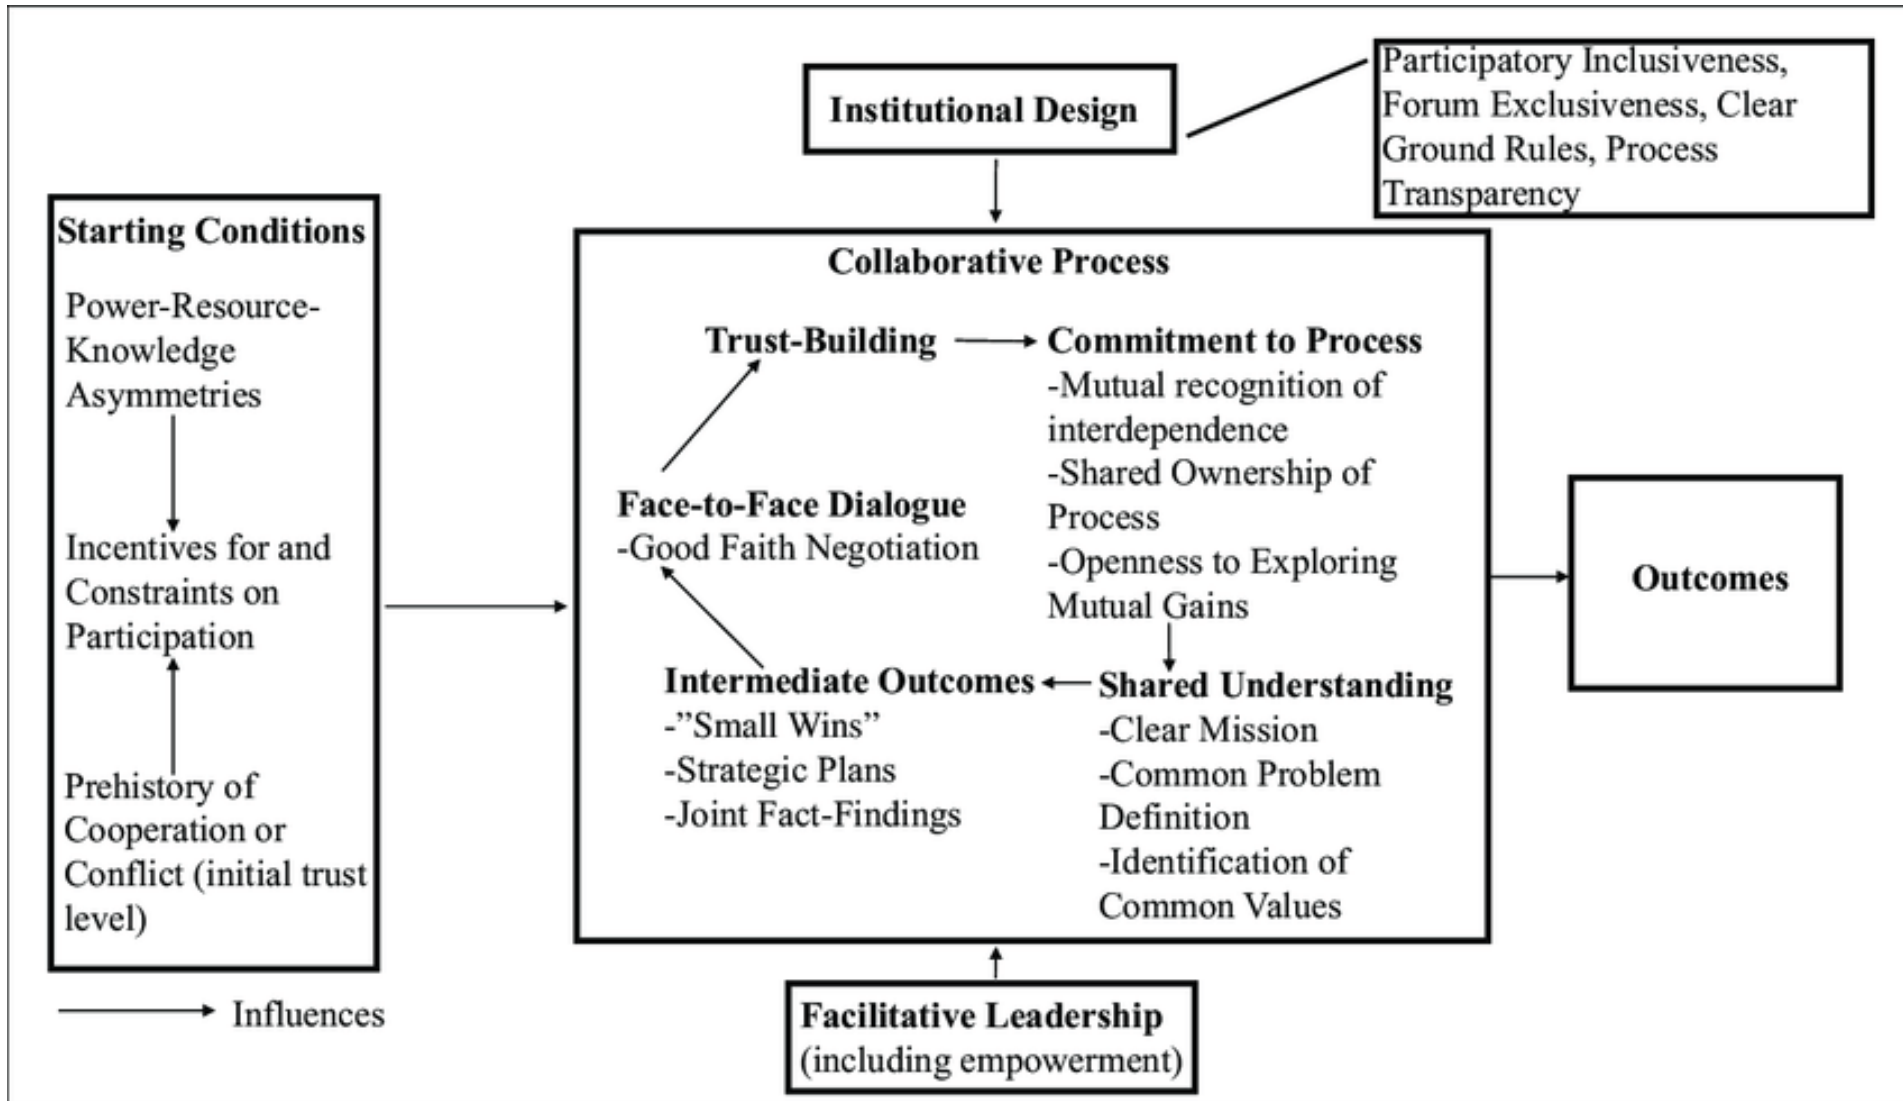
Institutional Design

Participatory Inclusiveness, Forum Exclusiveness, Clear Ground Rules, Process Transparency

Starting Conditions

Power-Resource-Knowledge Asymmetries

Incentives for and Constraints on Participation

Prehistory of Cooperation or Conflict (initial trust level)

Collaborative Process

Trust-Building

Commitment to Process
-Mutual recognition of interdependence
-Shared Ownership of Process
-Openness to Exploring Mutual Gains

Face-to-Face Dialogue
-Good Faith Negotiation

Intermediate Outcomes
-"Small Wins"
-Strategic Plans
-Joint Fact-Findings

Shared Understanding
-Clear Mission
-Common Problem Definition
-Identification of Common Values

Outcomes

Facilitative Leadership
(including empowerment)

Influences